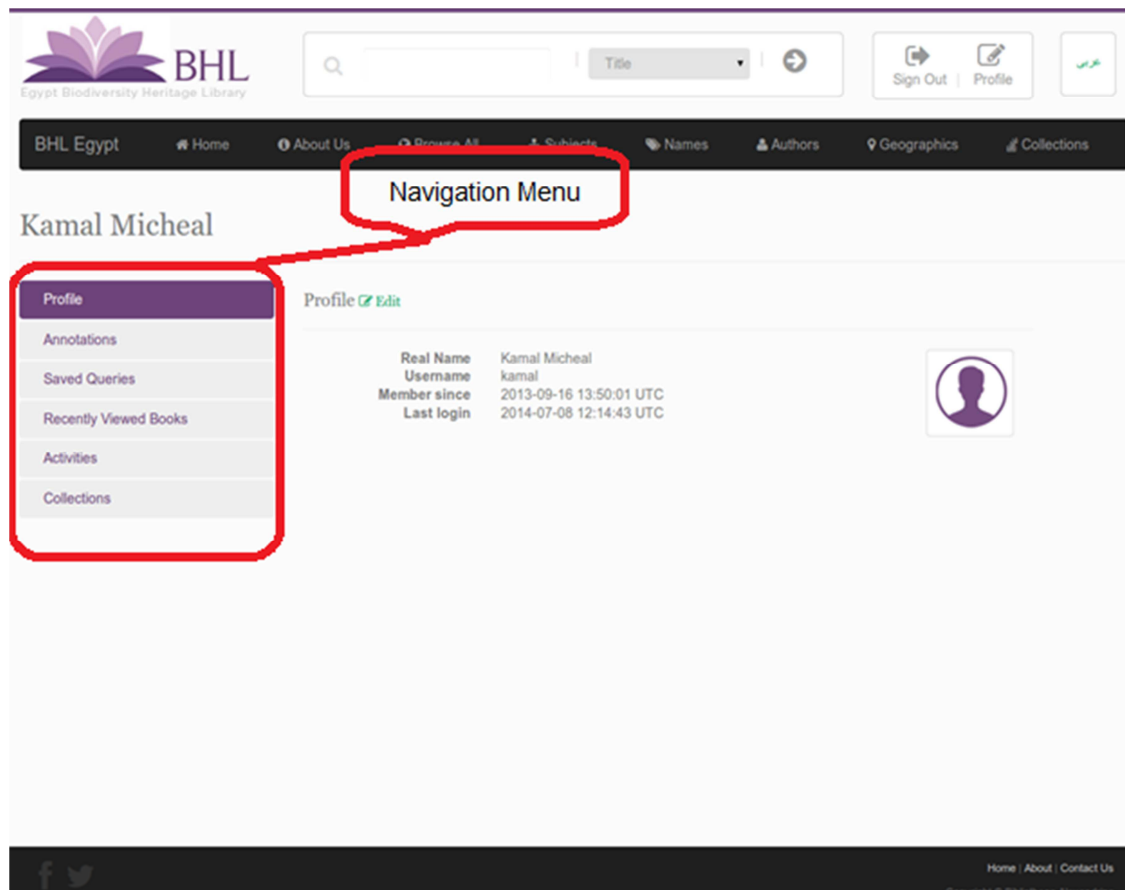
BHL
Egypt Biodiversity Heritage Library

Title

Sign Out | Profile

عربي

BHL Egypt  Home  About Us  Browse All  Subjects  Names  Authors  Geographics  Collections

Navigation Menu

Kamal Micheal

Profile
Annotations
Saved Queries
Recently Viewed Books
Activities
Collections

Profile Edit

| | |
|---|---|
| Real Name | Kamal Micheal |
| Username | kamal |
| Member since | 2013-09-16 13:50:01 UTC |
| Last login | 2014-07-08 12:14:43 UTC |

Home | About | Contact Us